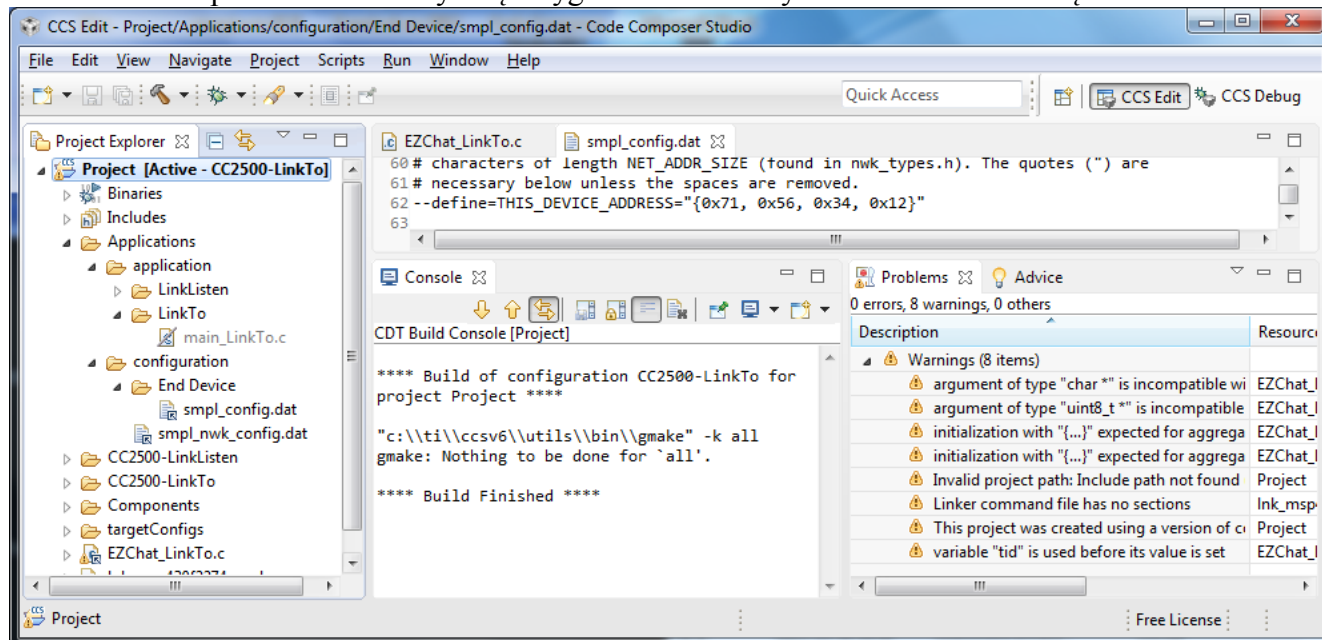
CCS Edit - Project/Applications/configuration/End Device/smpl_config.dat - Code Composer Studio

File Edit View Navigate Project Scripts Run Window Help

Quick Access

CCS Edit CCS Debug

Project Explorer

Project [Active - CC2500-LinkTo]
Binaries
Includes
Applications
application
LinkListen
LinkTo
main_LinkTo.c
configuration
End Device
smpl_config.dat
smpl_nwk_config.dat
CC2500-LinkListen
CC2500-LinkTo
Components
targetConfigs
EZChat_LinkTo.c

EZChat_LinkTo.c smpl_config.dat

60 # characters of length NET_ADDR_SIZE (found in nwk_types.h). The quotes (") are
61 # necessary below unless the spaces are removed.
62 --define=THIS_DEVICE_ADDRESS="{0x71, 0x56, 0x34, 0x12}"
63

Console

CDT Build Console [Project]

**** Build of configuration CC2500-LinkTo for project Project ****

"c:\\ti\\ccsv6\\utils\\bin\\gmake" -k all
gmake: Nothing to be done for `all'.

**** Build Finished ****

Problems Advice

0 errors, 8 warnings, 0 others

| Description | Resource |
|---|---|
| Warnings (8 items) | |
| argument of type "char *" is incompatible wi | EZChat_l |
| argument of type "uint8_t *" is incompatible | EZChat_l |
| initialization with "{...}" expected for aggrega | EZChat_l |
| initialization with "{...}" expected for aggrega | EZChat_l |
| Invalid project path: Include path not found | Project |
| Linker command file has no sections | lnk_msp |
| This project was created using a version of c | Project |
| variable "tid" is used before its value is set | EZChat_l |

Project

Free License